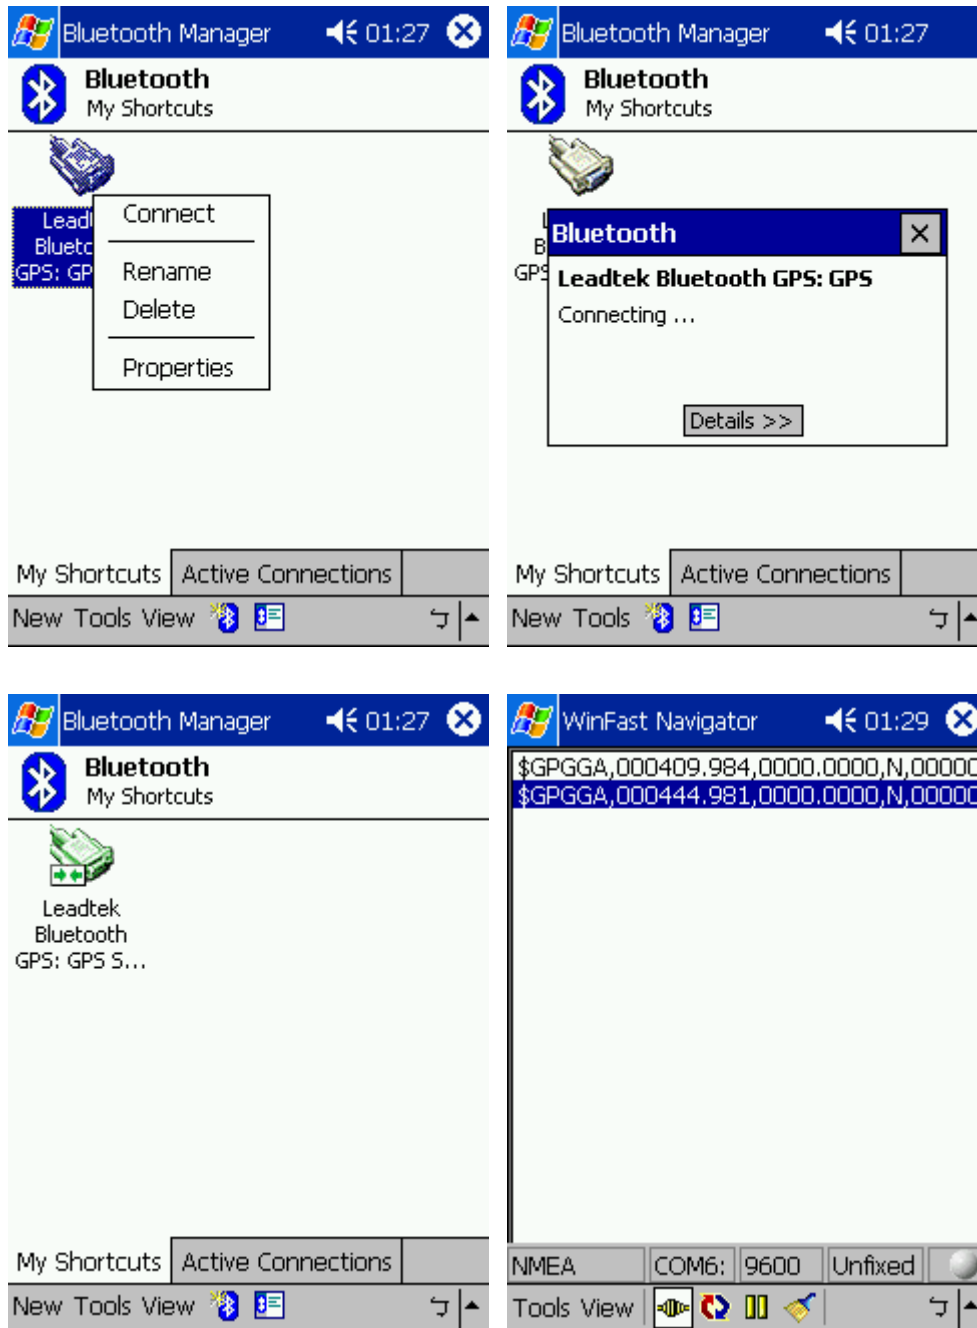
Bluetooth Manager 01:27

Bluetooth
My Shortcuts

Leadt
Bluetc
GPS: GP

Connect
Rename
Delete
Properties

My Shortcuts | Active Connections
New Tools View

Bluetooth Manager 01:27

Bluetooth
My Shortcuts

L
B
GPS

Bluetooth
Leadtek Bluetooth GPS: GPS
Connecting ...
Details >>

My Shortcuts | Active Connections
New Tools

Bluetooth Manager 01:27

Bluetooth
My Shortcuts

Leadtek
Bluetooth
GPS: GPS S...

My Shortcuts | Active Connections
New Tools View

WinFast Navigator 01:29

$GPGGA,000409.984,0000.0000,N,00000
$GPGGA,000444.981,0000.0000,N,00000

| NMEA | COM6: | 9600 | Unfixed |
|---|---|---|---|

Tools View